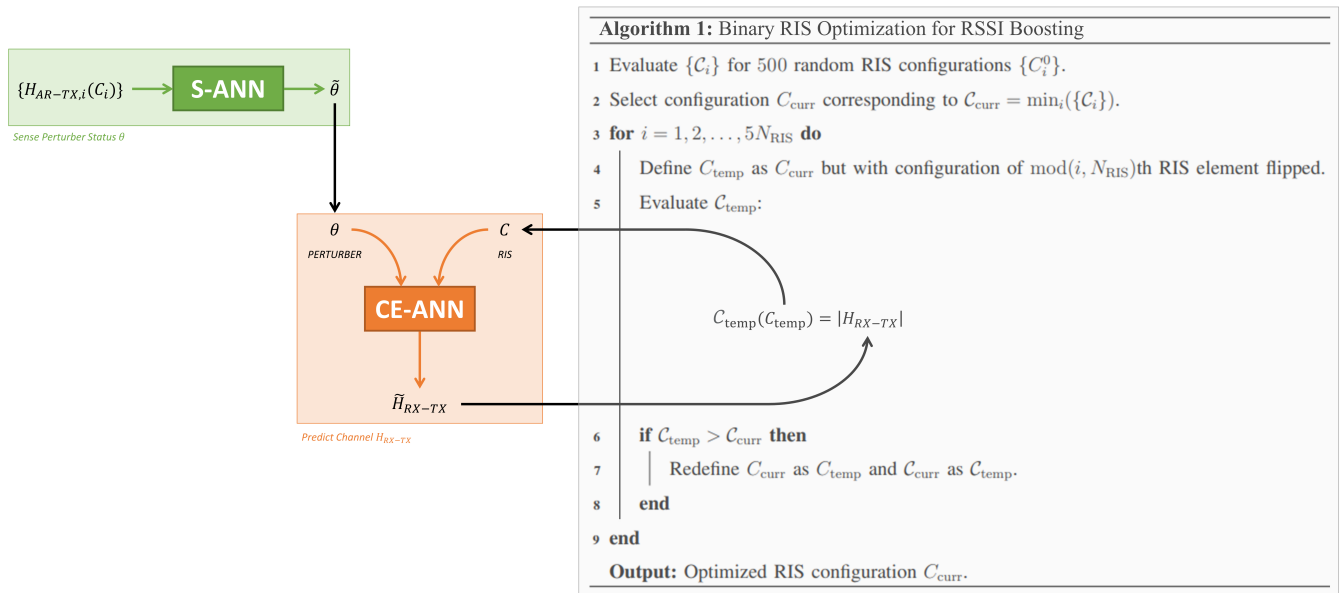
$\{H_{AR-TX,i}(C_i)\}$ S-ANN $\tilde{\theta}$

Sense Perturber Status $\theta$

$\theta$ PERTURBER

$C$ RIS

CE-ANN

$\widetilde{H}_{RX-TX}$

Predict Channel $H_{RX-TX}$

**Algorithm 1:** Binary RIS Optimization for RSSI Boosting

1 Evaluate $\{\mathcal{C}_i\}$ for 500 random RIS configurations $\{C_i^0\}$.

2 Select configuration $C_{\text{curr}}$ corresponding to $\mathcal{C}_{\text{curr}} = \min_i(\{\mathcal{C}_i\})$.

3 **for** $i = 1, 2, \ldots, 5N_{\text{RIS}}$ **do**

4 Define $C_{\text{temp}}$ as $C_{\text{curr}}$ but with configuration of $\text{mod}(i, N_{\text{RIS}})$th RIS element flipped.

5 Evaluate $\mathcal{C}_{\text{temp}}$:

$\mathcal{C}_{\text{temp}}(C_{\text{temp}}) = |H_{RX-TX}|$

6 **if** $\mathcal{C}_{\text{temp}} > \mathcal{C}_{\text{curr}}$ **then**

7 Redefine $C_{\text{curr}}$ as $C_{\text{temp}}$ and $\mathcal{C}_{\text{curr}}$ as $\mathcal{C}_{\text{temp}}$.

8 **end**

9 **end**

**Output:** Optimized RIS configuration $C_{\text{curr}}$.